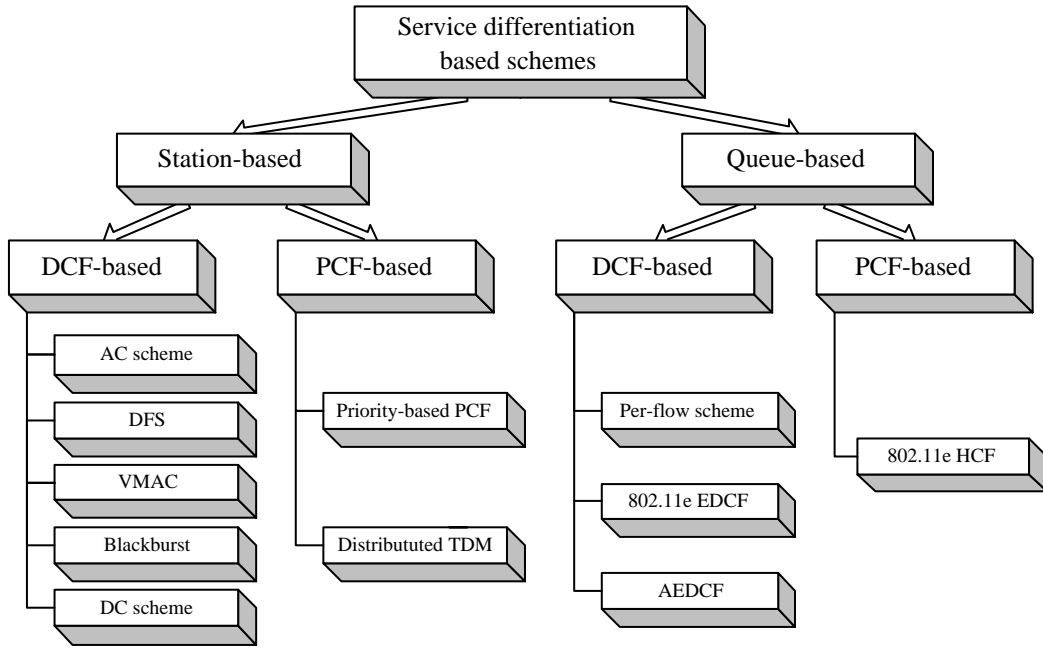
Service differentiation based schemes

Station-based

Queue-based

DCF-based

PCF-based

DCF-based

PCF-based

AC scheme

DFS

VMAC

Blackburst

DC scheme

Priority-based PCF

Distribututed TDM

Per-flow scheme

802.11e EDCF

AEDCF

802.11e HCF